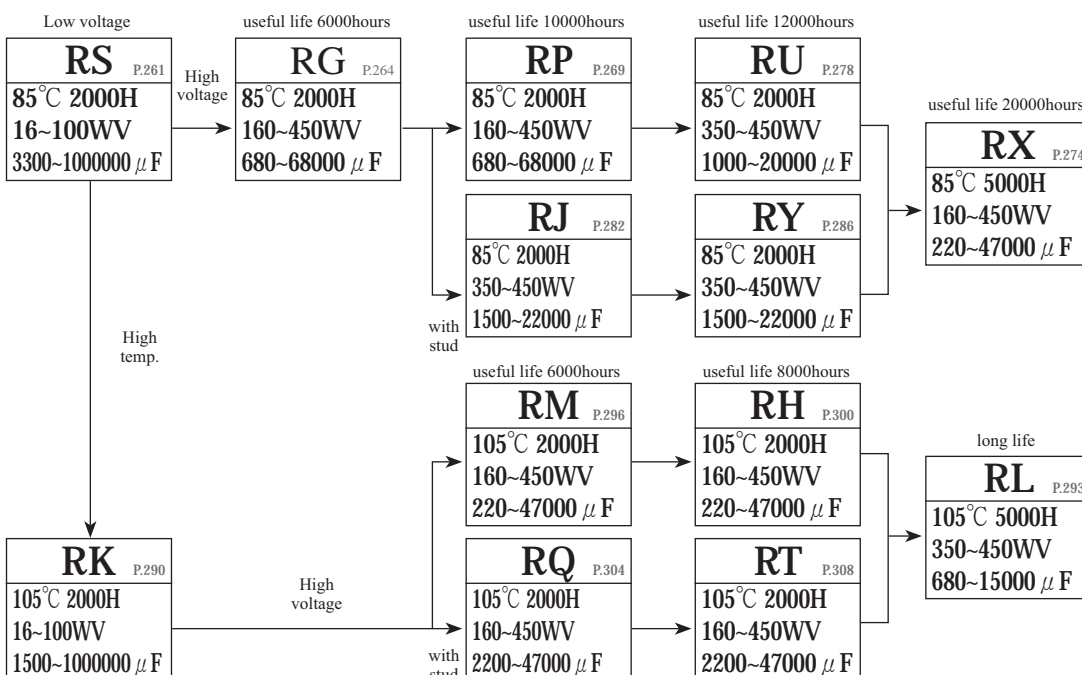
Low voltage

RS P.261
85℃ 2000H
16~100WV
3300~1000000 $\mu$F

High voltage

useful life 6000hours

RG P.264
85℃ 2000H
160~450WV
680~68000 $\mu$F

useful life 10000hours

RP P.269
85℃ 2000H
160~450WV
680~68000 $\mu$F

useful life 12000hours

RU P.278
85℃ 2000H
350~450WV
1000~20000 $\mu$F

useful life 20000hours

RX P.274
85℃ 5000H
160~450WV
220~47000 $\mu$F

RJ P.282
85℃ 2000H
350~450WV
1500~22000 $\mu$F

with stud

RY P.286
85℃ 2000H
350~450WV
1500~22000 $\mu$F

High temp.

useful life 6000hours

RM P.296
105℃ 2000H
160~450WV
220~47000 $\mu$F

useful life 8000hours

RH P.300
105℃ 2000H
160~450WV
220~47000 $\mu$F

long life

RL P.293
105℃ 5000H
350~450WV
680~15000 $\mu$F

RK P.290
105℃ 2000H
16~100WV
1500~1000000 $\mu$F

High voltage

RQ P.304
105℃ 2000H
160~450WV
2200~47000 $\mu$F

with stud

RT P.308
105℃ 2000H
160~450WV
2200~47000 $\mu$F